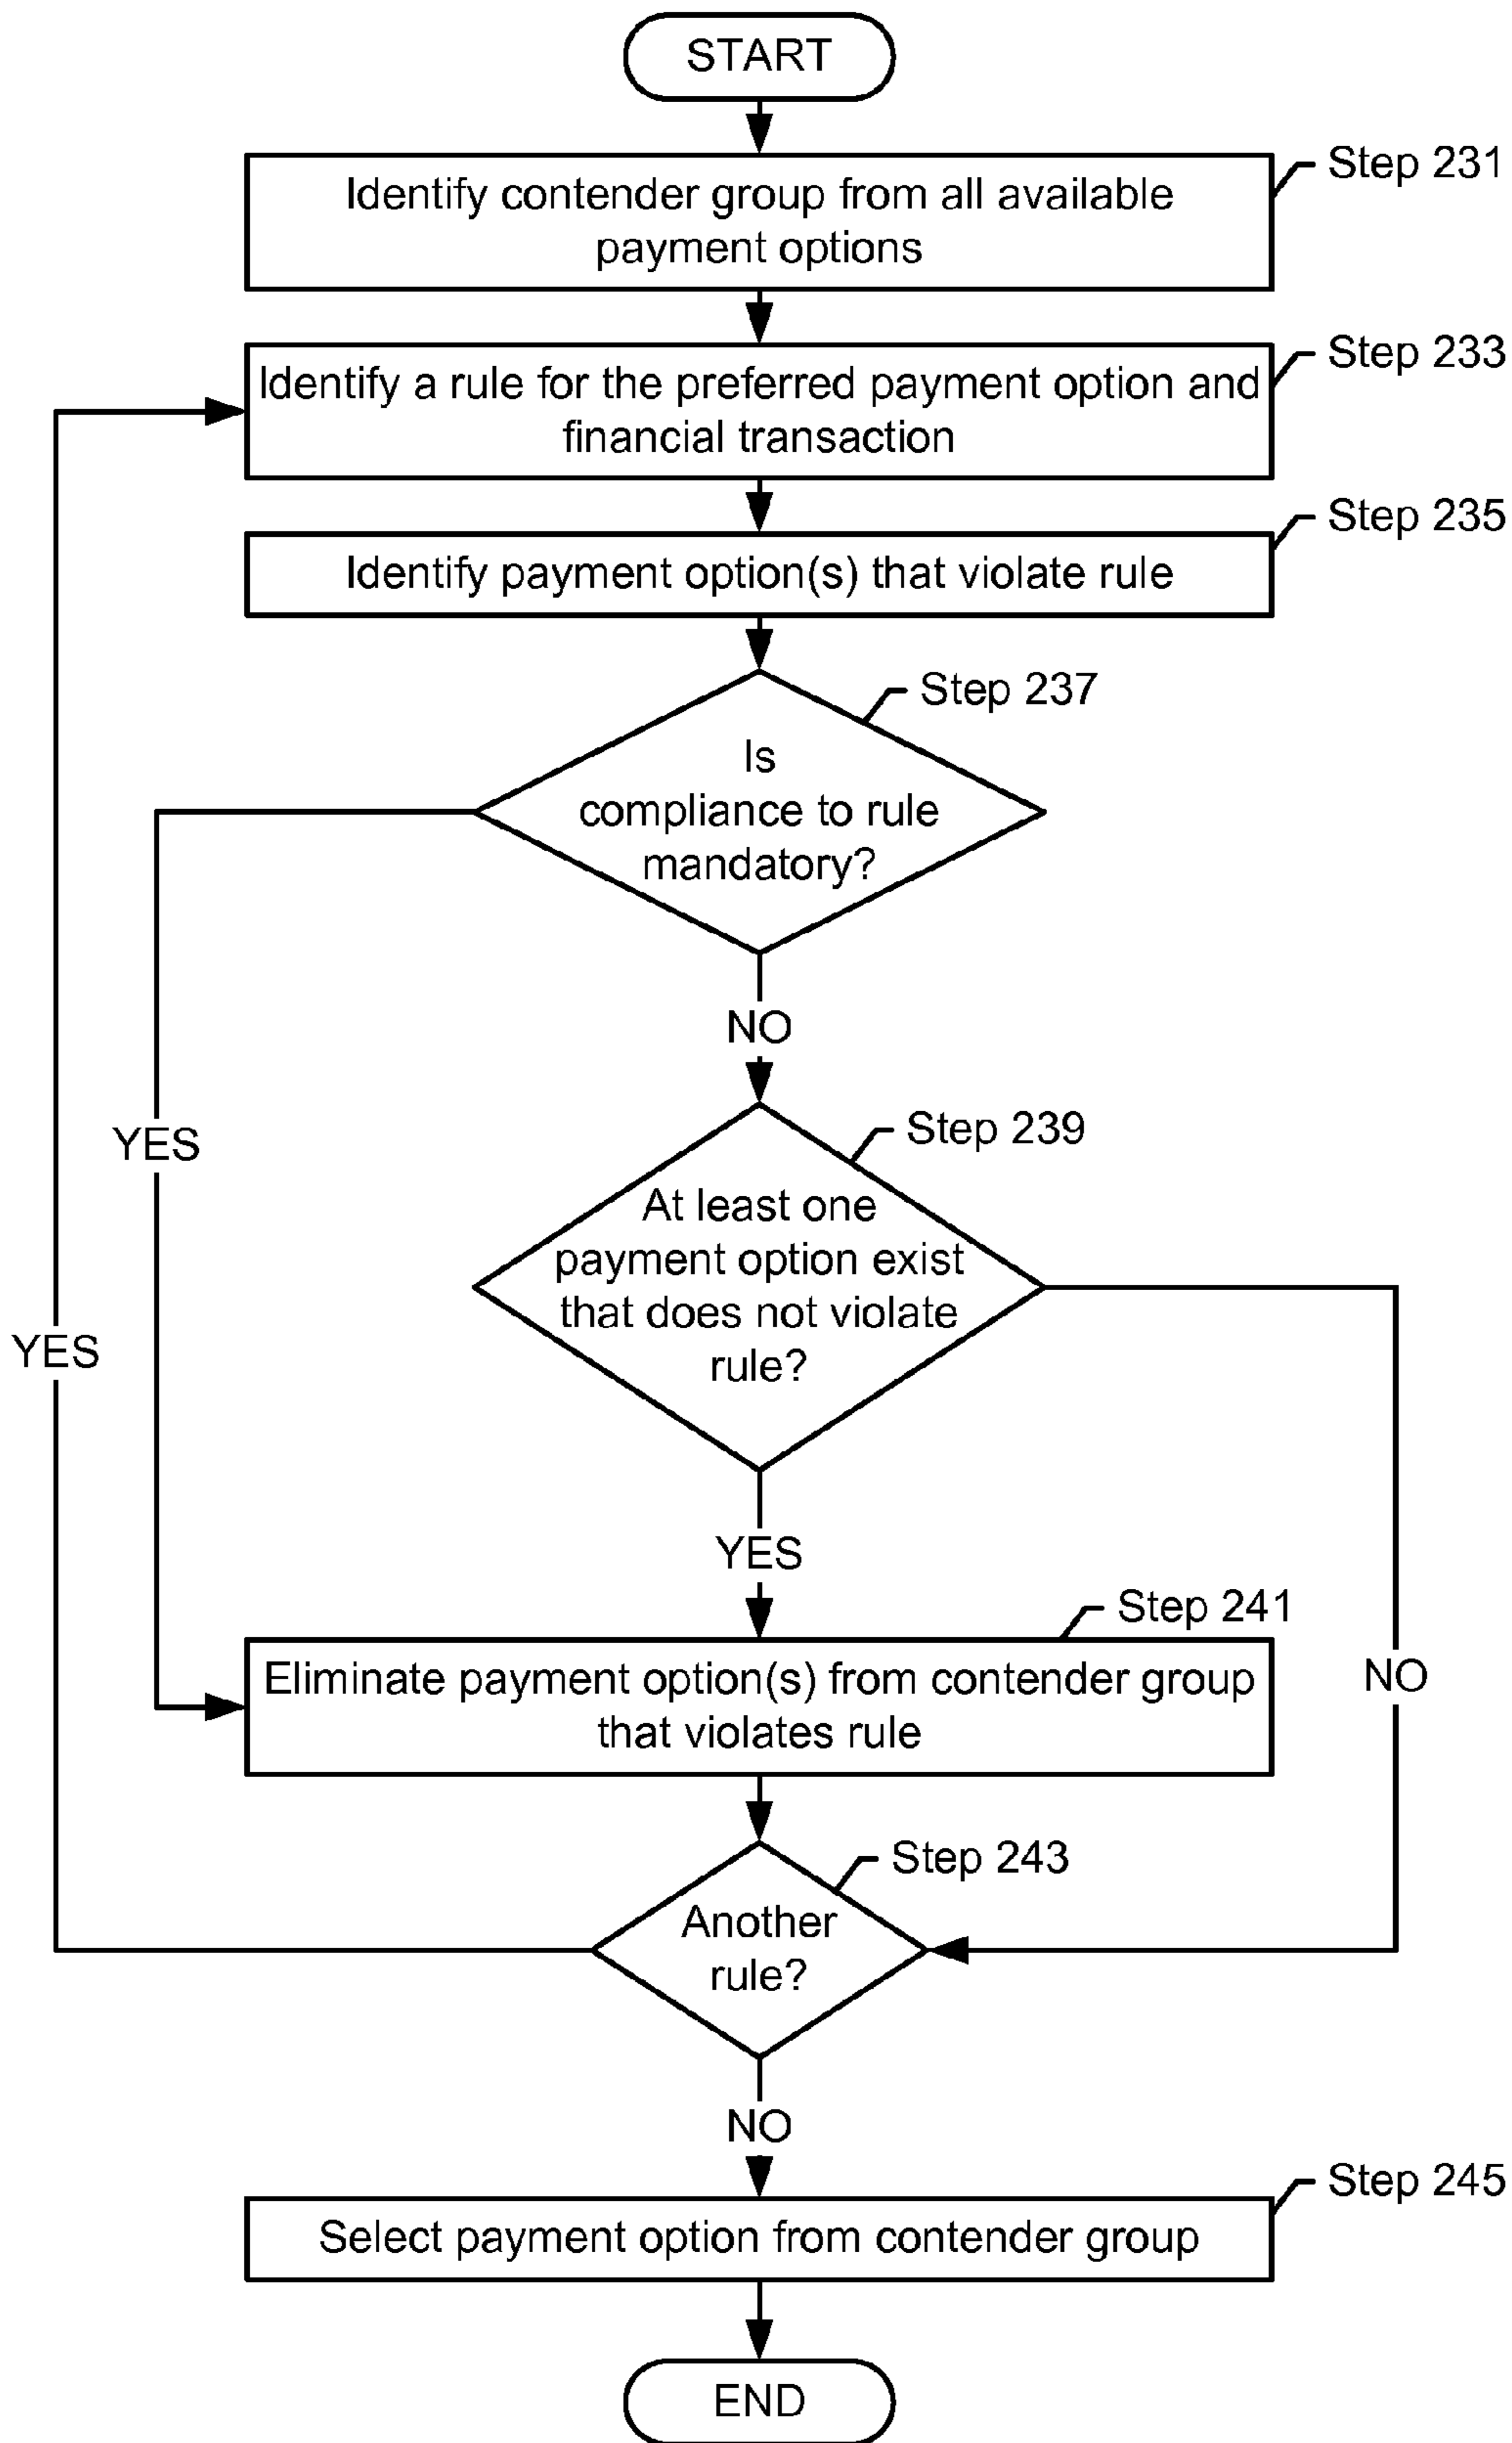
START

Identify contender group from all available payment options

Step 231

Identify a rule for the preferred payment option and financial transaction

Step 233

Identify payment option(s) that violate rule

Step 235

Step 237

Is compliance to rule mandatory?

NO

YES

YES

Step 239

At least one payment option exist that does not violate rule?

YES

Step 241

Eliminate payment option(s) from contender group that violates rule

NO

Step 243

Another rule?

NO

Select payment option from contender group

Step 245

END